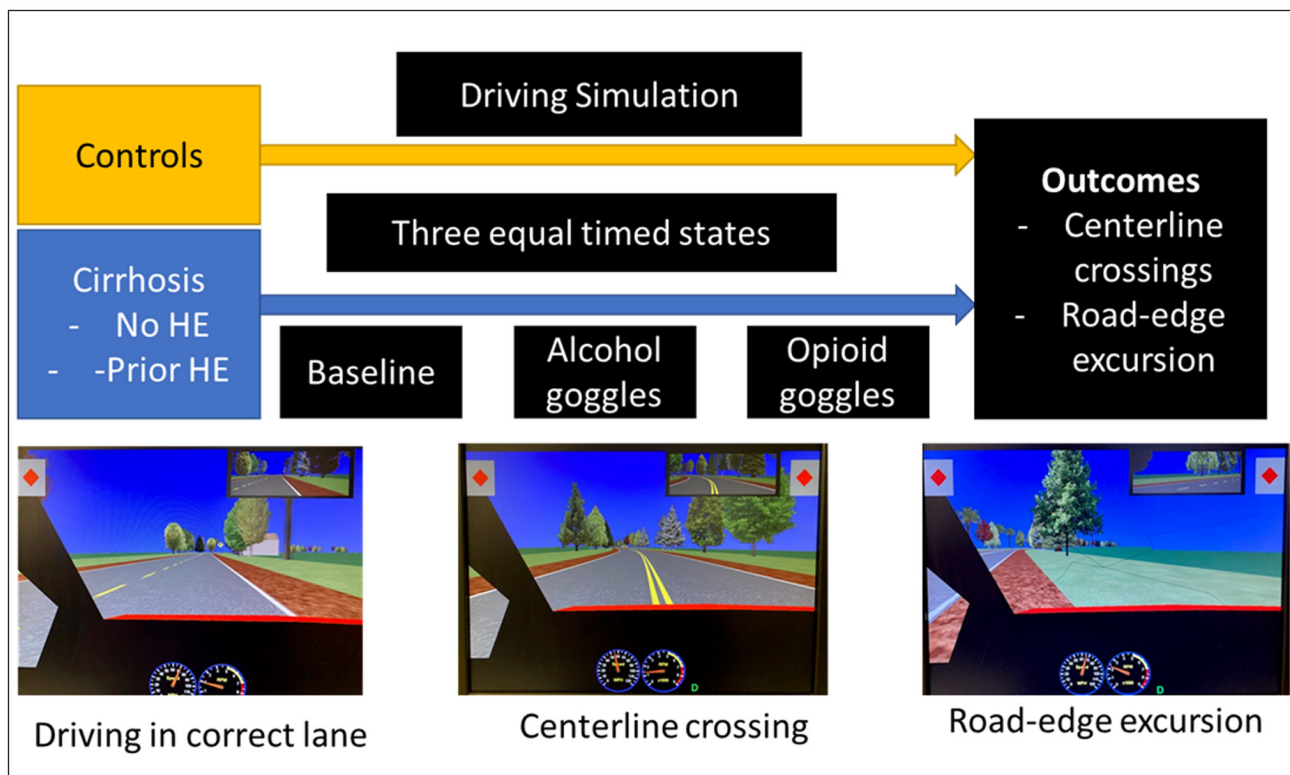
Driving Simulation

Controls

Three equal timed states

Cirrhosis
- No HE
- -Prior HE

Baseline

Alcohol goggles

Opioid goggles

**Outcomes**
- Centerline crossings
- Road-edge excursion

Driving in correct lane

Centerline crossing

Road-edge excursion